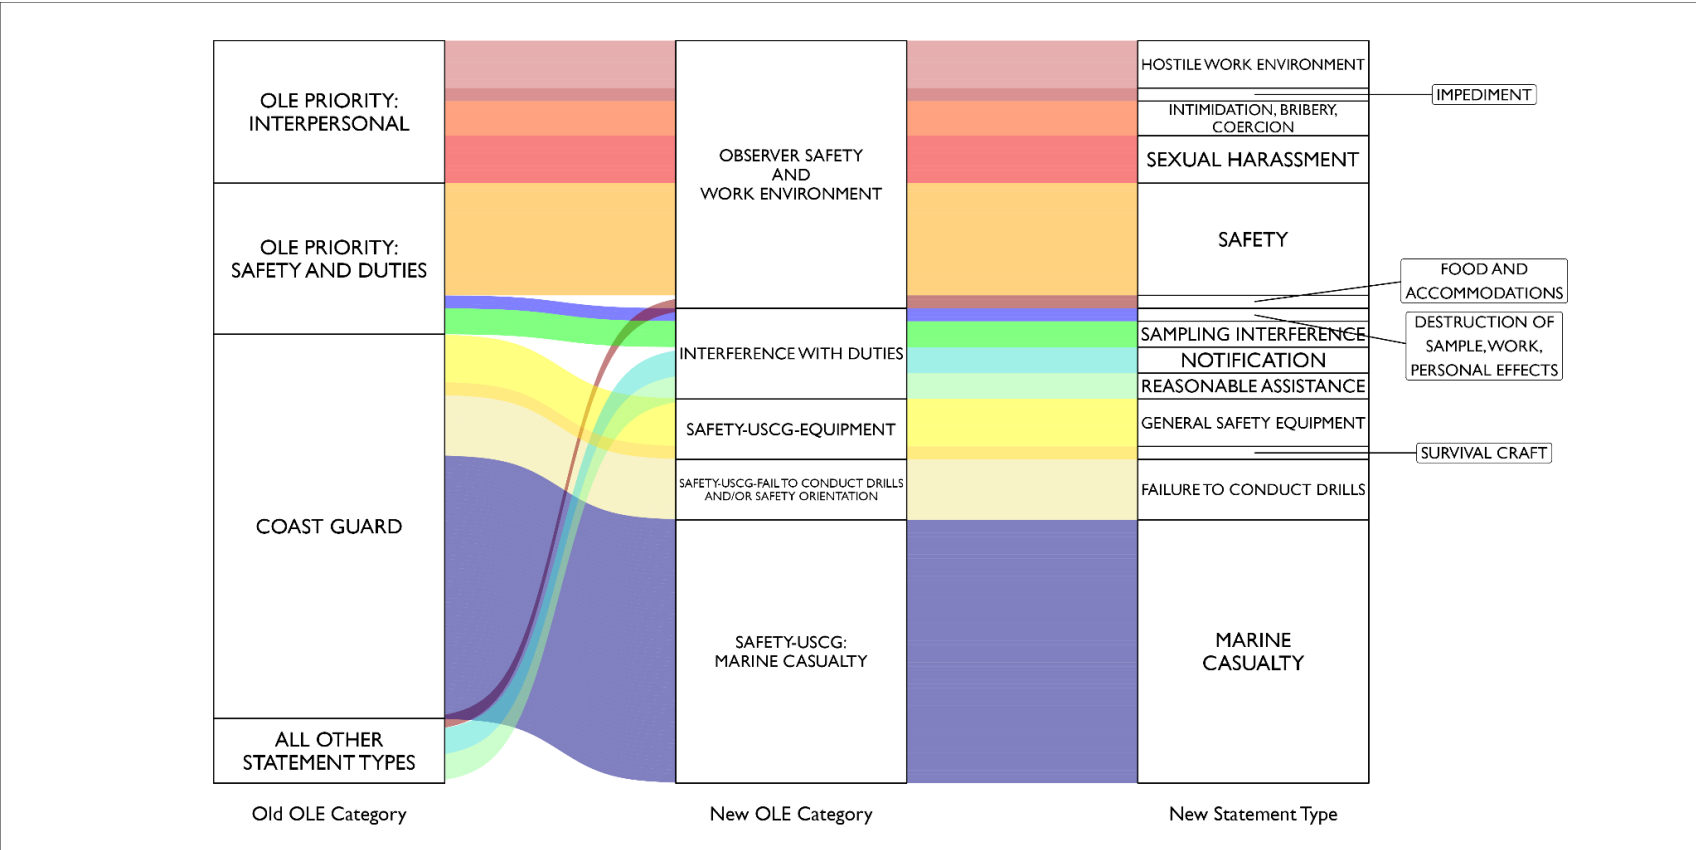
OLE PRIORITY: INTERPERSONAL

OLE PRIORITY: SAFETY AND DUTIES

COAST GUARD

ALL OTHER STATEMENT TYPES

Old OLE Category

OBSERVER SAFETY AND WORK ENVIRONMENT

INTERFERENCE WITH DUTIES

SAFETY-USCG-EQUIPMENT

SAFETY-USCG-FAIL TO CONDUCT DRILLS AND/OR SAFETY ORIENTATION

SAFETY-USCG: MARINE CASUALTY

New OLE Category

HOSTILE WORK ENVIRONMENT

IMPEDIMENT

INTIMIDATION, BRIBERY, COERCION

SEXUAL HARASSMENT

SAFETY

FOOD AND ACCOMMODATIONS

DESTRUCTION OF SAMPLE, WORK, PERSONAL EFFECTS

SAMPLING INTERFERENCE

NOTIFICATION

REASONABLE ASSISTANCE

GENERAL SAFETY EQUIPMENT

SURVIVAL CRAFT

FAILURE TO CONDUCT DRILLS

MARINE CASUALTY

New Statement Type